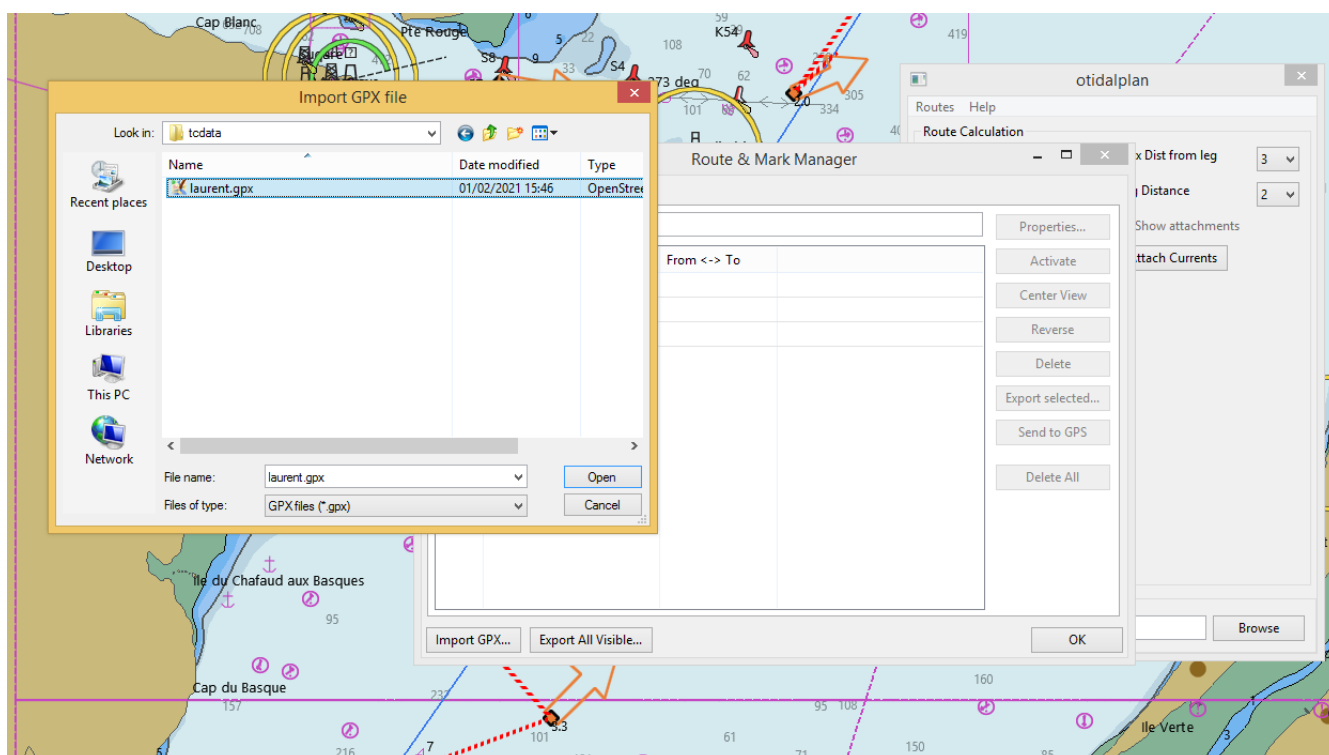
Cap Blanc
Pte Rouge
K54
273 deg
419

Import GPX file
Look in: tcdata
Recent places
Desktop
Libraries
This PC
Network
| Name | Date modified | Type |
|---|---|---|
| laurent.gpx | 01/02/2021 15:46 | OpenStree |
File name: laurent.gpx
Files of type: GPX files (*.gpx)
Open
Cancel

Route & Mark Manager
From <-> To
Properties...
Activate
Center View
Reverse
Delete
Export selected...
Send to GPS
Delete All
Import GPX...
Export All Visible...
OK

otidalplan
Routes Help
Route Calculation
x Dist from leg 3
g Distance 2
Show attachments
ttach Currents
Browse

Ile du Chafaud aux Basques
95
Cap du Basque
157
160
Ile Verte